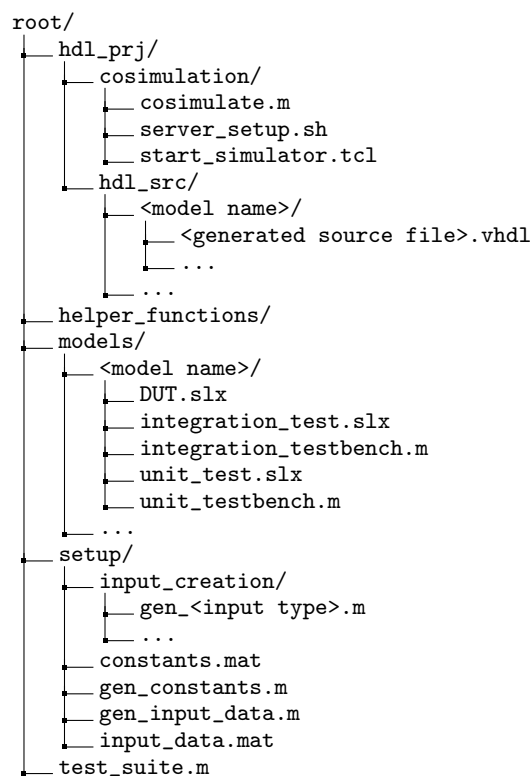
root/
hdl_prj/
cosimulation/
cosimulate.m
server_setup.sh
start_simulator.tcl
hdl_src/
<model name>/
<generated source file>.vhdl
...
...
helper_functions/
models/
<model name>/
DUT.slx
integration_test.slx
integration_testbench.m
unit_test.slx
unit_testbench.m
...
setup/
input_creation/
gen_<input type>.m
...
constants.mat
gen_constants.m
gen_input_data.m
input_data.mat
test_suite.m